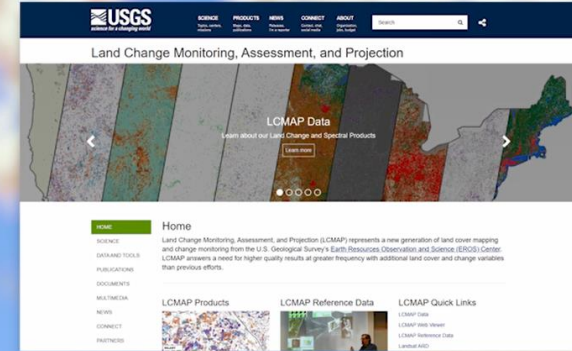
USGS
science for a changing world

SCIENCE
Topics, centers, mission

PRODUCTS
Maps, data, publications

NEWS
Releases, I'm a reporter

CONNECT
Contact, visit, social media

ABOUT
Organization, jobs, budget

Search

Land Change Monitoring, Assessment, and Projection

LCMAP Data
Learn about our Land Change and Spectral Products
Learn more

HOME
SCIENCE
DATA AND TOOLS
PUBLICATIONS
DOCUMENTS
MULTIMEDIA
NEWS
CONNECT
PARTNERS

Home

Land Change Monitoring, Assessment, and Projection (LCMAP) represents a new generation of land cover mapping and change monitoring from the U.S. Geological Survey's Earth Resources Observation and Science (EROS) Center. LCMAP answers a need for higher quality results at greater frequency with additional land cover and change variables than previous efforts.

LCMAP Products

LCMAP Reference Data

LCMAP Quick Links
LCMAP Data
LCMAP Web Viewer
LCMAP Reference Data
Landsat ARD